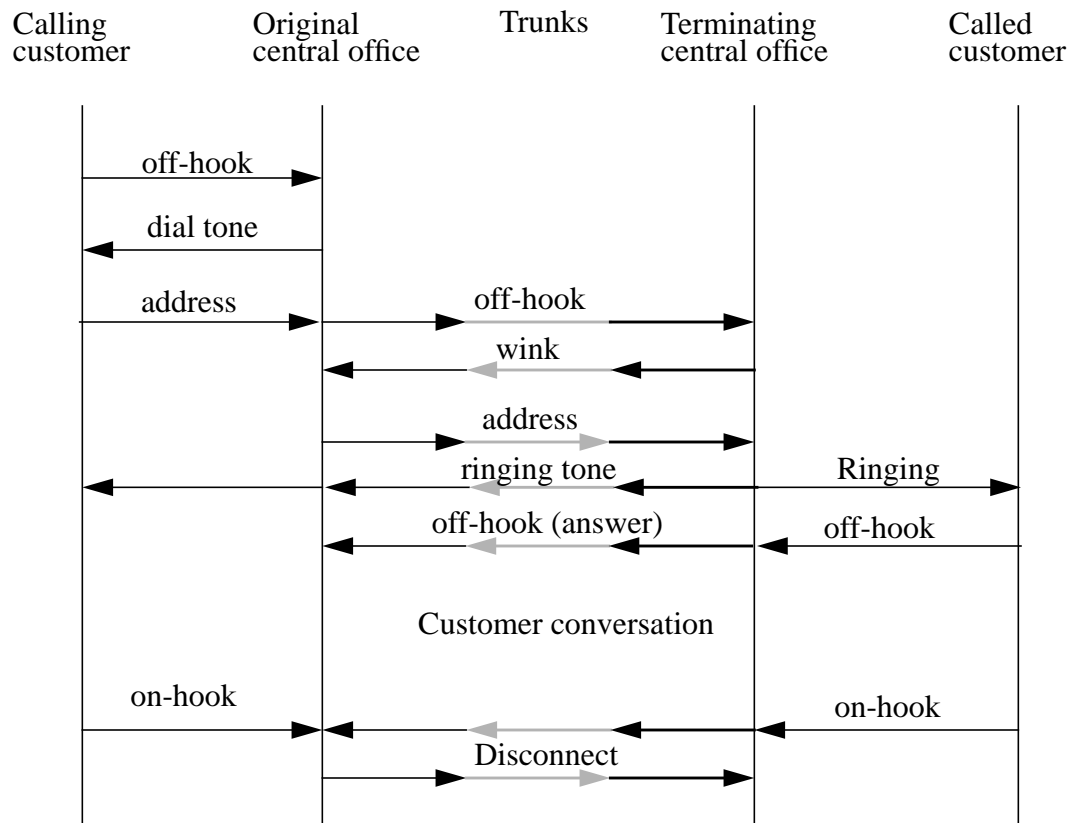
Calling customer

Original central office

Trunks

Terminating central office

Called customer

off-hook

dial tone

address

off-hook

wink

address

ringing tone

Ringing

off-hook (answer)

off-hook

Customer conversation

on-hook

on-hook

Disconnect